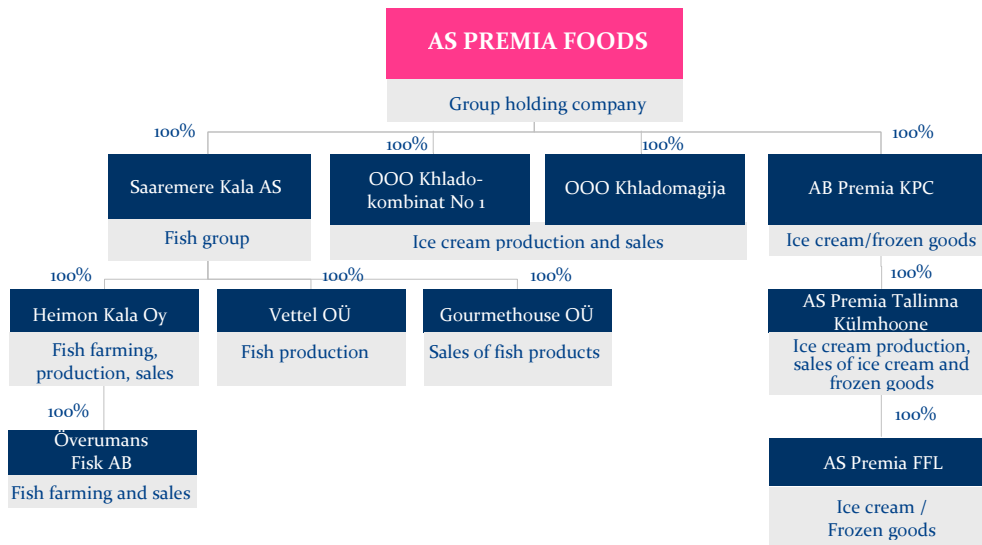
AS PREMIA FOODS

Group holding company

100%

100%

100%

100%

Saaremere Kala AS

Fish group

OOO Khladokombinat No 1

OOO Khladomagija

Ice cream production and sales

AB Premia KPC

Ice cream/frozen goods

100%

100%

100%

100%

Heimon Kala Oy

Fish farming, production, sales

Vettel OÜ

Fish production

Gourmethouse OÜ

Sales of fish products

AS Premia Tallinna Külmhoone

Ice cream production, sales of ice cream and frozen goods

100%

Överumans Fisk AB

Fish farming and sales

100%

AS Premia FFL

Ice cream / Frozen goods